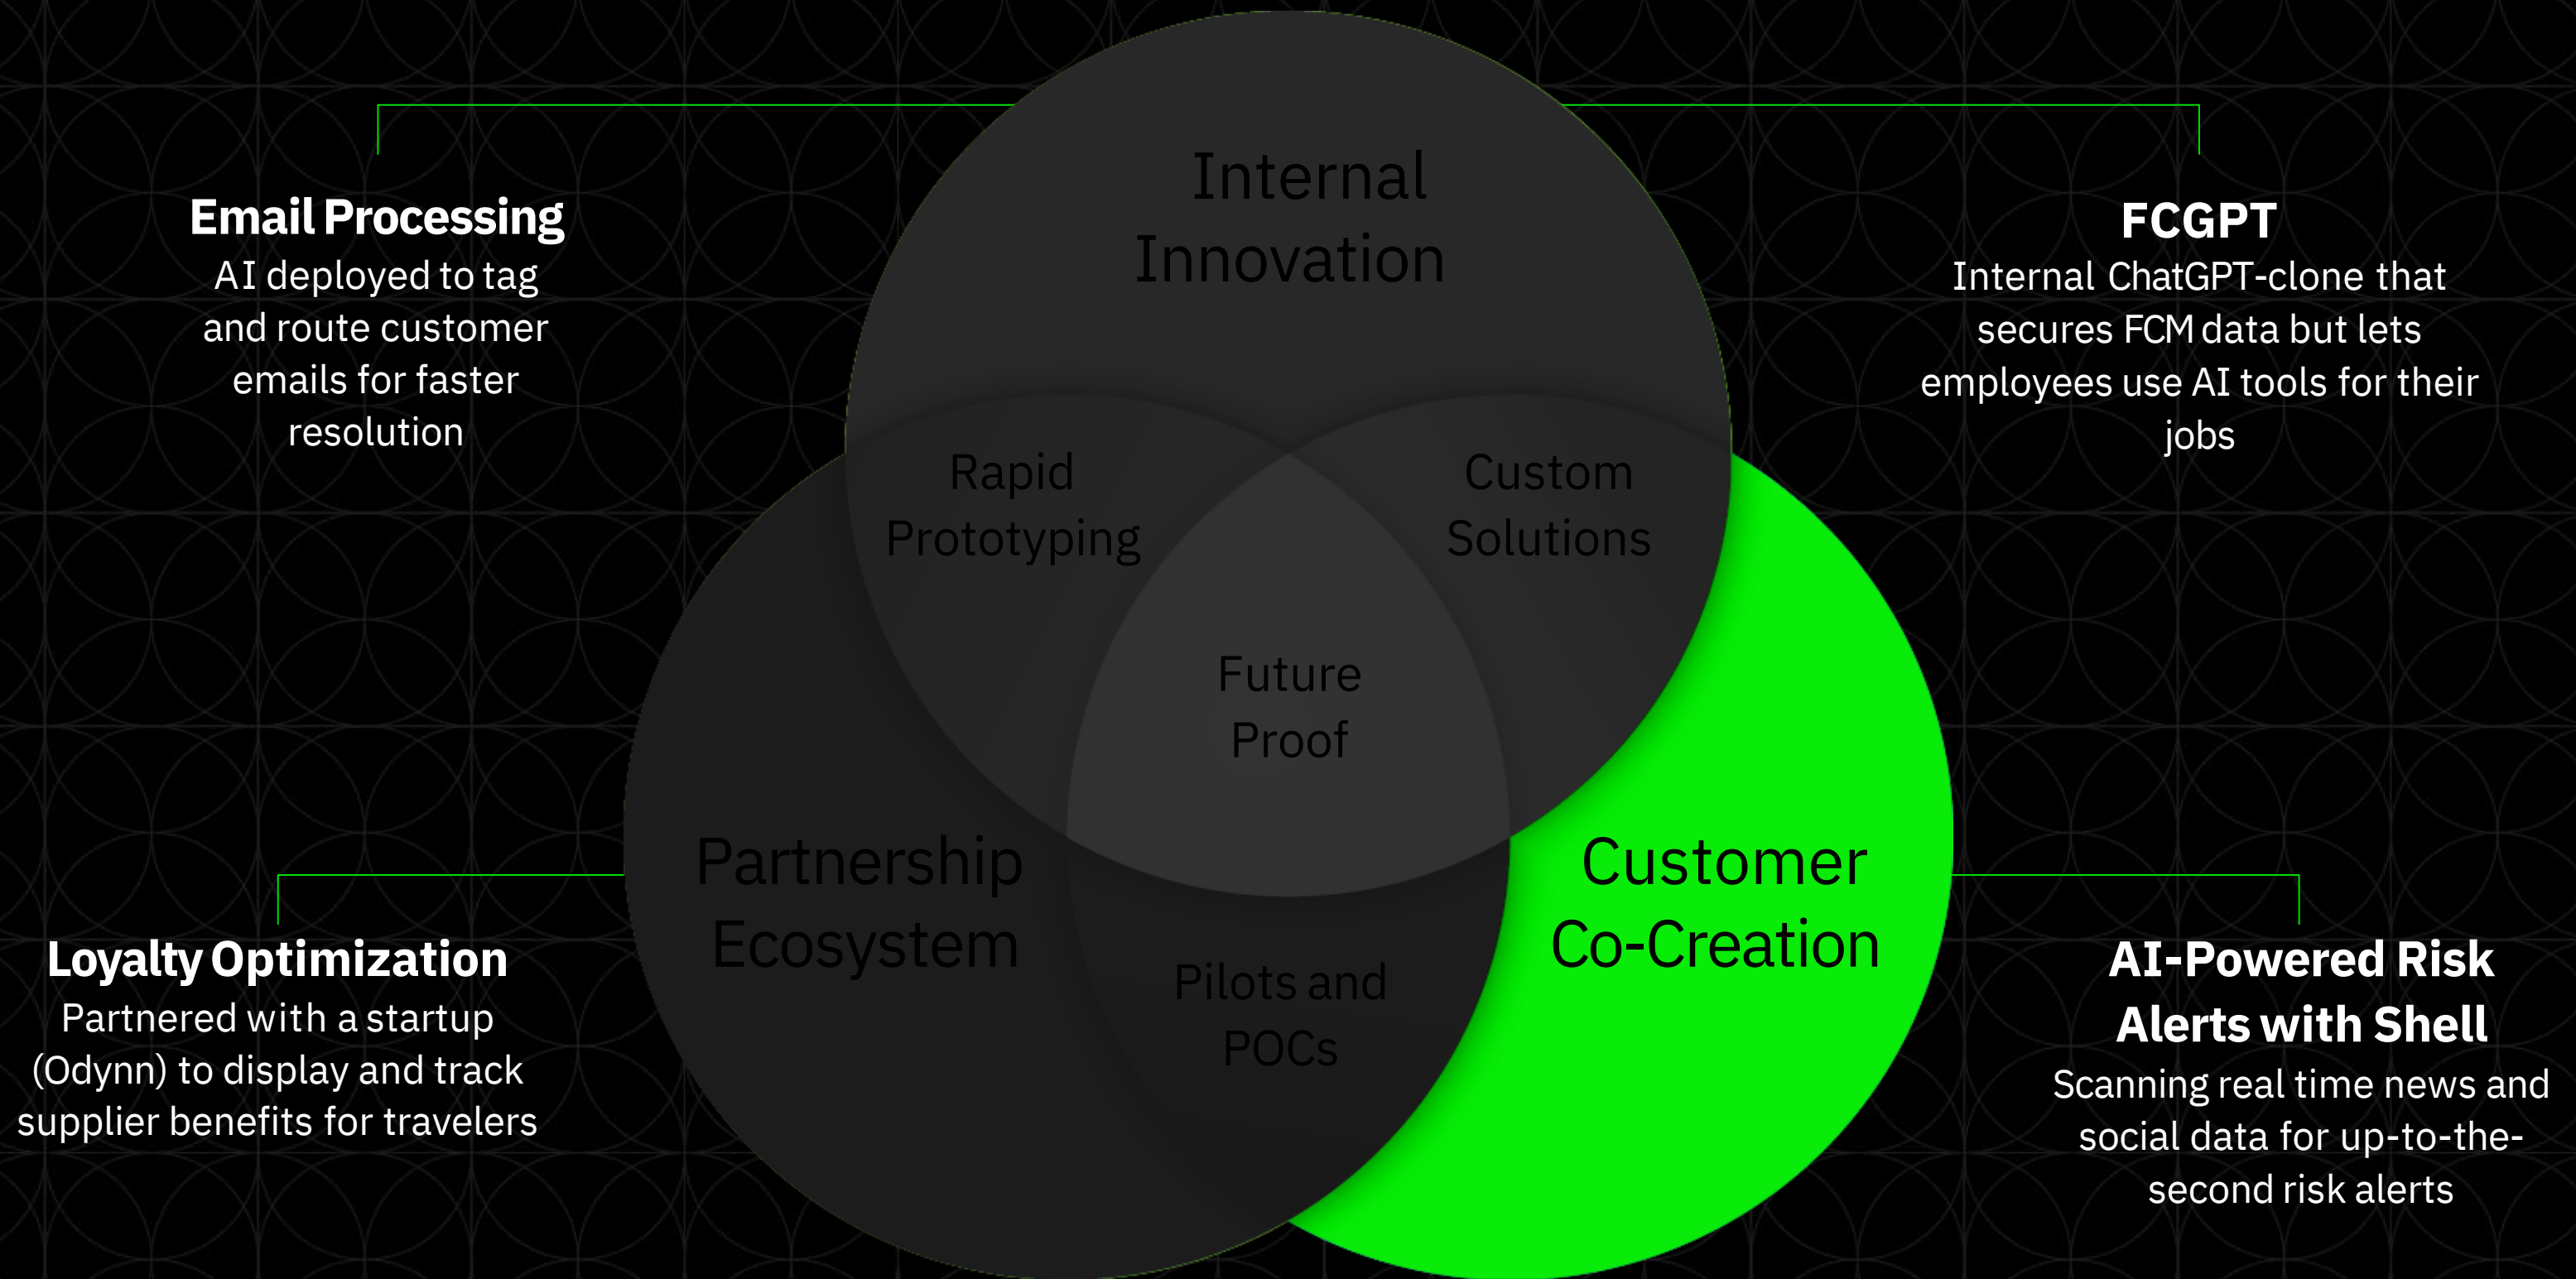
Email Processing
AI deployed to tag and route customer emails for faster resolution

Internal Innovation

FCGPT
Internal ChatGPT-clone that secures FCM data but lets employees use AI tools for their jobs

Rapid Prototyping

Custom Solutions

Future Proof

Partnership Ecosystem

Customer Co-Creation

Pilots and POCs

Loyalty Optimization
Partnered with a startup (Odynn) to display and track supplier benefits for travelers

AI-Powered Risk Alerts with Shell
Scanning real time news and social data for up-to-the-second risk alerts